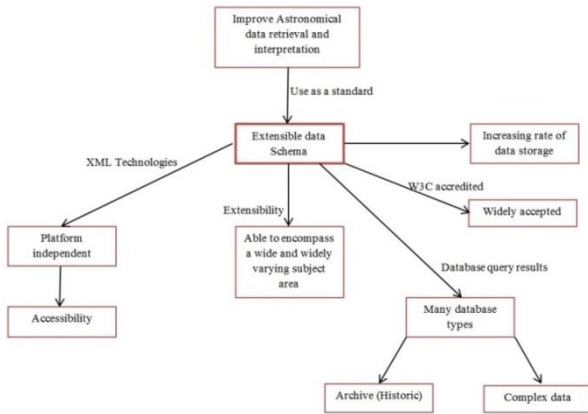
Improve Astronomical data retrieval and interpretation

Use as a standard

Extensible data Schema

Increasing rate of data storage

XML Technologies

W3C accredited

Widely accepted

Extensibility

Platform independent

Able to encompass a wide and widely varying subject area

Database query results

Accessibility

Many database types

Archive (Historic)

Complex data